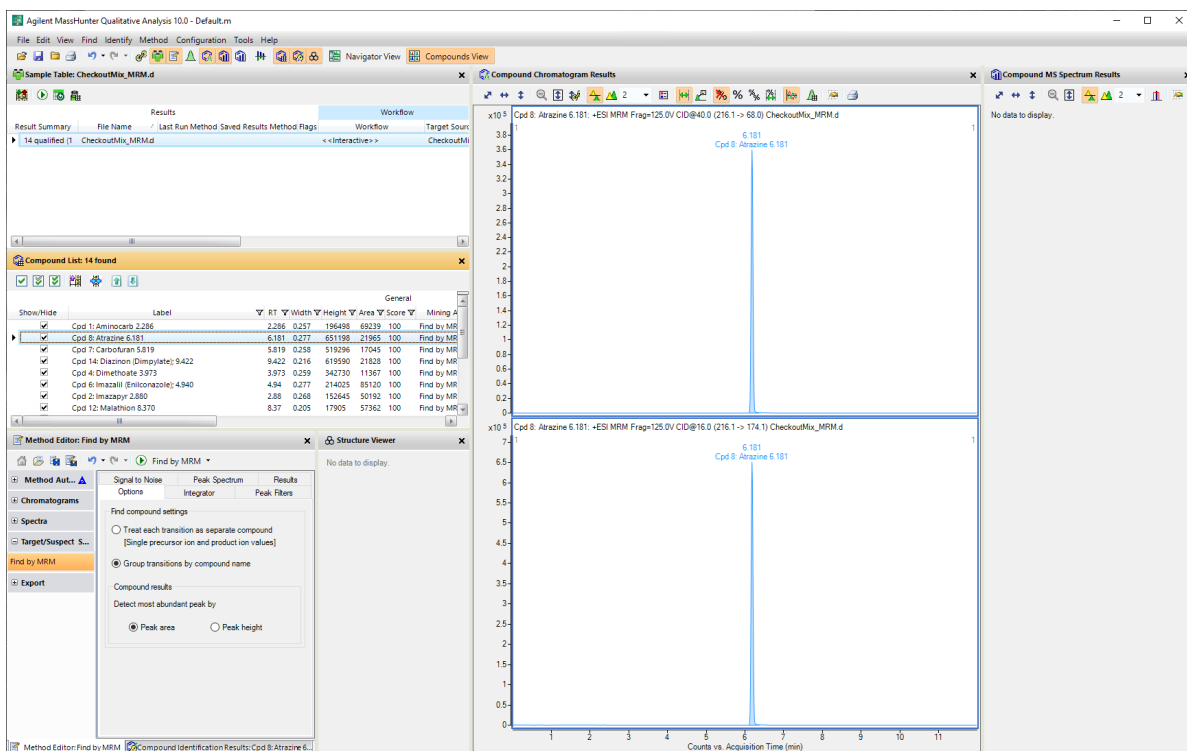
Agilent MassHunter Qualitative Analysis 10.0 - Default.m

File Edit View Find Identify Method Configuration Tools Help

Navigator View Compounds View

Sample Table: CheckoutMix_MRM.d

| Results | | | | | Workflow | |
|---|---|---|---|---|---|---|
| Result Summary | File Name | Last Run Method | Saved Results Method | Flags | Workflow | Target Sourc |
| 14 qualified (1 | CheckoutMix_MRM.d | | | | <<Interactive>> | CheckoutMi |

Compound List: 14 found

General

| Show/Hide | Label | RT | Width | Height | Area | Score | Mining A |
|---|---|---|---|---|---|---|---|
| ✔ | Cpd 1: Aminocarb 2.286 | 2.286 | 0.257 | 196498 | 69239 | 100 | Find by MR |
| ✔ | Cpd 8: Atrazine 6.181 | 6.181 | 0.277 | 651198 | 21965 | 100 | Find by MR |
| ✔ | Cpd 7: Carbofuran 5.819 | 5.819 | 0.258 | 519296 | 17045 | 100 | Find by MR |
| ✔ | Cpd 14: Diazinon (Dimpylate); 9.422 | 9.422 | 0.216 | 619590 | 21828 | 100 | Find by MR |
| ✔ | Cpd 4: Dimethoate 3.973 | 3.973 | 0.259 | 342730 | 11367 | 100 | Find by MR |
| ✔ | Cpd 6: Imazalil (Enilconazole); 4.940 | 4.94 | 0.277 | 214025 | 85120 | 100 | Find by MR |
| ✔ | Cpd 2: Imazapyr 2.880 | 2.88 | 0.268 | 152645 | 50192 | 100 | Find by MR |
| ✔ | Cpd 12: Malathion 8.370 | 8.37 | 0.205 | 17905 | 57362 | 100 | Find by MR |

Method Editor: Find by MRM

Find by MRM

Method Aut...
Chromatograms
Spectra
Target/Suspect S...
Find by MRM
Export

Signal to Noise | Peak Spectrum | Results
Options | Integrator | Peak Filters

Find compound settings
Treat each transition as separate compound
[Single precursor ion and product ion values]
Group transitions by compound name

Compound results
Detect most abundant peak by
Peak area Peak height

Structure Viewer

No data to display.

Compound Chromatogram Results

x10 5 Cpd 8: Atrazine 6.181: +ESI MRM Frag=125.0V CID@40.0 (216.1 -> 68.0) CheckoutMix_MRM.d
1 1
6.181
Cpd 8: Atrazine 6.181
3.8 3.6 3.4 3.2 3 2.8 2.6 2.4 2.2 2 1.8 1.6 1.4 1.2 1 0.8 0.6 0.4 0.2 0

x10 5 Cpd 8: Atrazine 6.181: +ESI MRM Frag=125.0V CID@16.0 (216.1 -> 174.1) CheckoutMix_MRM.d
1 1
6.181
Cpd 8: Atrazine 6.181
7 6.5 6 5.5 5 4.5 4 3.5 3 2.5 2 1.5 1 0.5 0
1 2 3 4 5 6 7 8 9 10 11
Counts vs. Acquisition Time (min)

Compound MS Spectrum Results

No data to display.

Method Editor: Find by MRM | Compound Identification Results: Cpd 8: Atrazine 6...